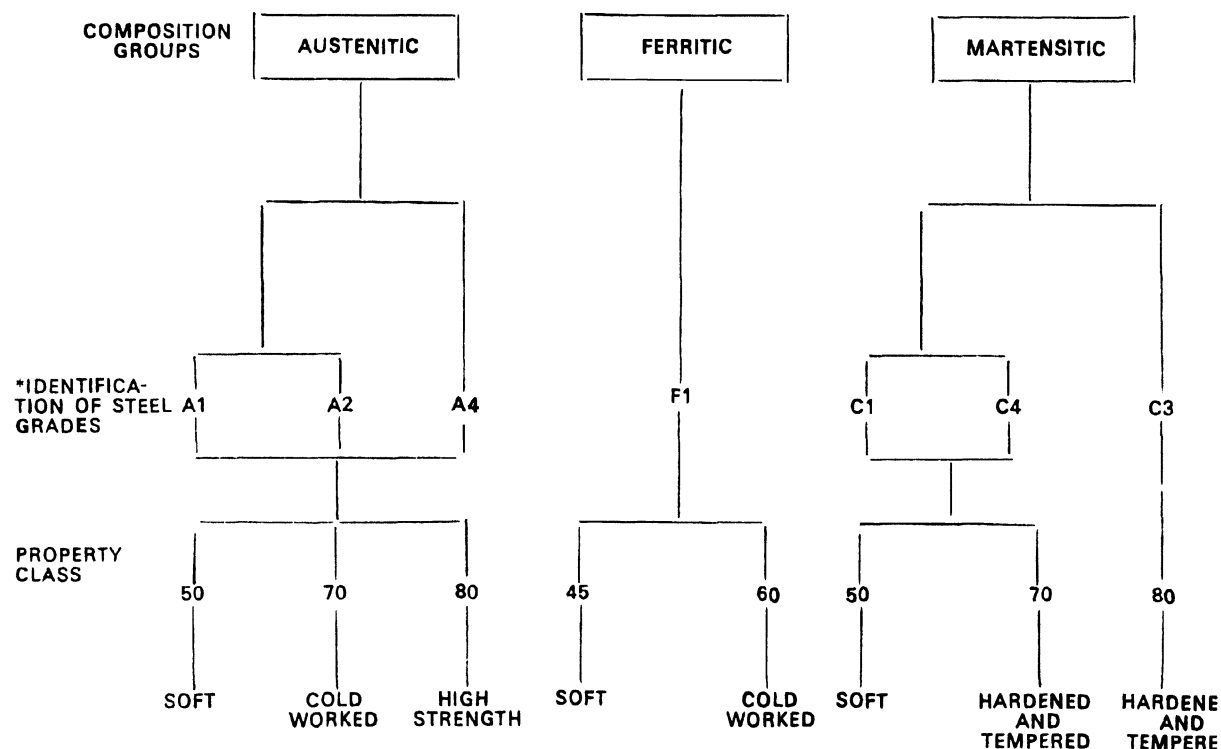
COMPOSITION GROUPS

AUSTENITIC

FERRITIC

MARTENSITIC

*IDENTIFICATION OF STEEL GRADES

A1

A2

A4

F1

C1

C4

C3

PROPERTY CLASS

50

70

80

45

60

50

70

80

SOFT

COLD WORKED

HIGH STRENGTH

SOFT

COLD WORKED

SOFT

HARDENED AND TEMPERED

HARDENE AND TEMPERE